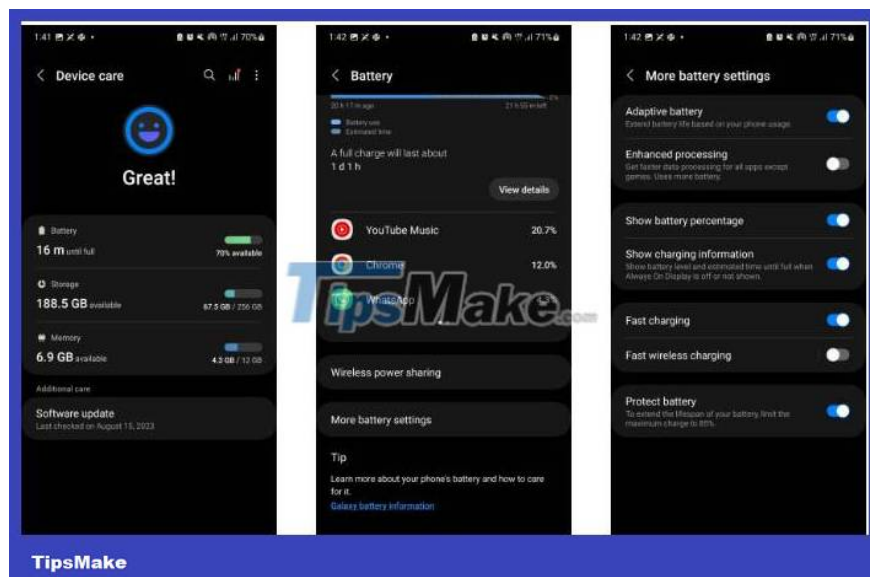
1:41 70%

Device care

Great!

Battery
16 m until full
70% available

Storage
188.5 GB available
67.5 GB / 256 GB

Memory
6.9 GB available
4.3 GB / 12 GB

Additional care

Software update
Last checked on August 15, 2023

1:42 71%

Battery

20 h 17 m ago
21 h 55 m left

Battery use
Estimated time

A full charge will last about
1 d 1 h

View details

YouTube Music 20.7%

Chrome 12.0%

WhatsApp

Wireless power sharing

More battery settings

Tip

Learn more about your phone's battery and how to care for it.

Galaxy battery information

1:42 71%

More battery settings

Adaptive battery
Extend battery life based on your phone usage.

Enhanced processing
Get faster data processing for all apps except games. Uses more battery.

Show battery percentage

Show charging information
Show battery level and estimated time until full when Always On Display is off or not shown.

Fast charging

Fast wireless charging

Protect battery
To extend the lifespan of your battery, limit the maximum charge to 85%.

TipsMake.com

TipsMake